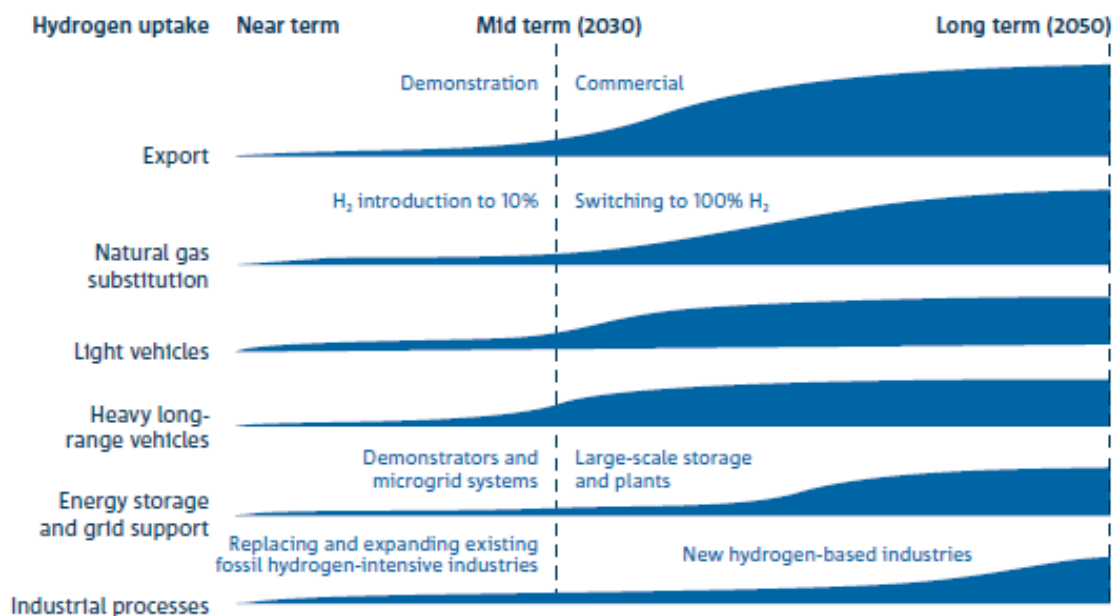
Hydrogen uptake Near term Mid term (2030) Long term (2050)

Demonstration Commercial

Export

$H_2$ introduction to 10% Switching to 100% $H_2$

Natural gas substitution

Light vehicles

Heavy long-range vehicles

Demonstrators and microgrid systems Large-scale storage and plants

Energy storage and grid support

Replacing and expanding existing fossil hydrogen-intensive industries New hydrogen-based industries

Industrial processes